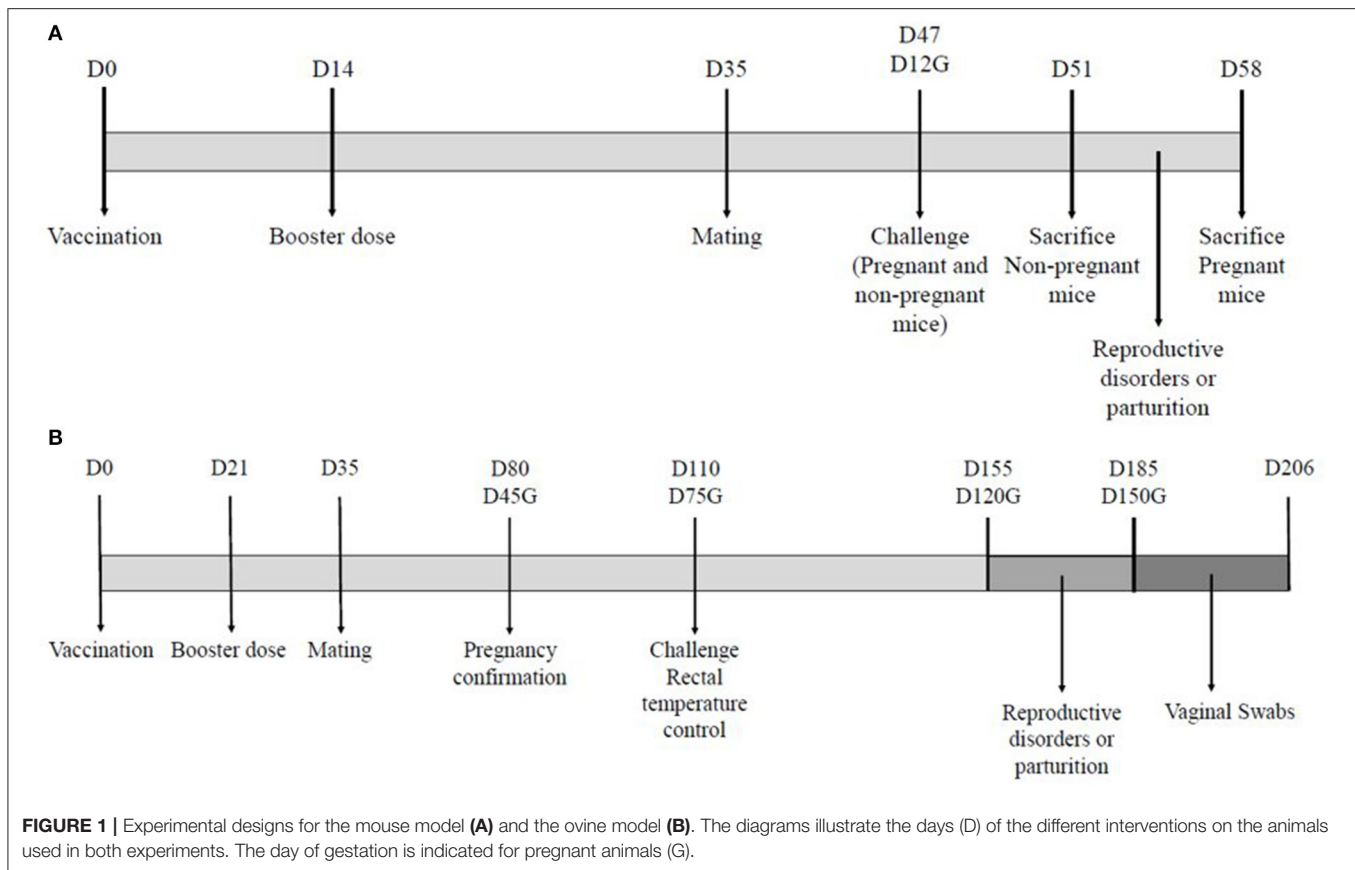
A

D0
Vaccination

D14
Booster dose

D35
Mating

D47
D12G
Challenge (Pregnant and non-pregnant mice)

D51
Sacrifice Non-pregnant mice

Reproductive disorders or parturition

D58
Sacrifice Pregnant mice

B

D0
Vaccination

D21
Booster dose

D35
Mating

D80
D45G
Pregnancy confirmation

D110
D75G
Challenge Rectal temperature control

D155
D120G
Reproductive disorders or parturition

D185
D150G
Vaginal Swabs

D206

FIGURE 1 | Experimental designs for the mouse model (A) and the ovine model (B). The diagrams illustrate the days (D) of the different interventions on the animals used in both experiments. The day of gestation is indicated for pregnant animals (G).